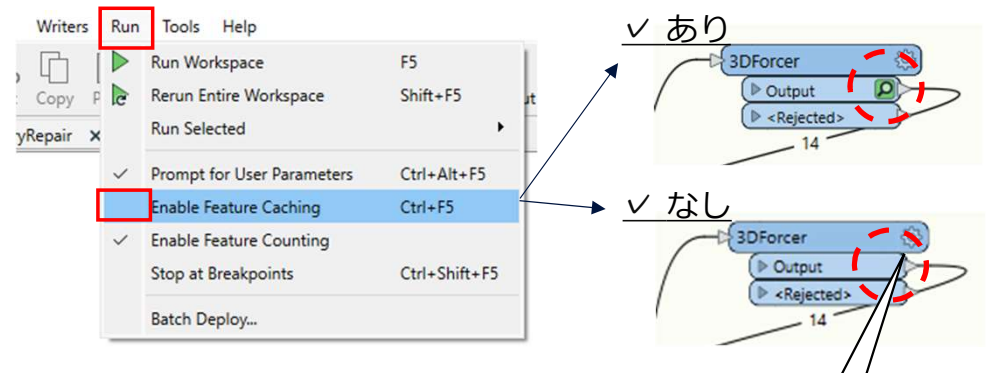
Writers Run Tools Help

Copy P

yRepair ×

Run Workspace F5
Rerun Entire Workspace Shift+F5
Run Selected ▸
✓ Prompt for User Parameters Ctrl+Alt+F5
Enable Feature Caching Ctrl+F5
✓ Enable Feature Counting
Stop at Breakpoints Ctrl+Shift+F5
Batch Deploy...

✓ あり

3DForcer
Output
<Rejected>
14

✓ なし

3DForcer
Output
<Rejected>
14